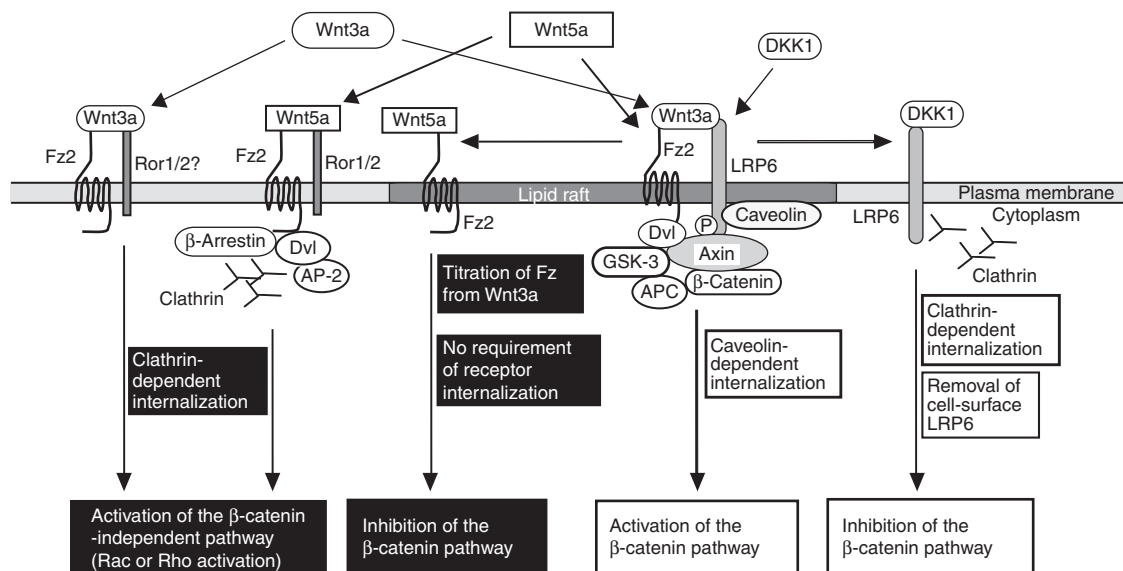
Wnt3a

Wnt5a

DKK1

Wnt3a

Wnt5a

Wnt5a

Wnt3a

DKK1

Fz2

Ror1/2?

Fz2

Ror1/2

Fz2

LRP6

Lipid raft

Plasma membrane

Fz2

Caveolin

LRP6

Cytoplasm

$\beta$-Arrestin

Dvl

AP-2

Clathrin

P

Dvl

Axin

GSK-3

$\beta$-Catenin

APC

Clathrin

Titration of Fz from Wnt3a

No requirement of receptor internalization

Clathrin-dependent internalization

Caveolin-dependent internalization

Clathrin-dependent internalization

Removal of cell-surface LRP6

Activation of the $\beta$-catenin -independent pathway (Rac or Rho activation)

Inhibition of the $\beta$-catenin pathway

Activation of the $\beta$-catenin pathway

Inhibition of the $\beta$-catenin pathway